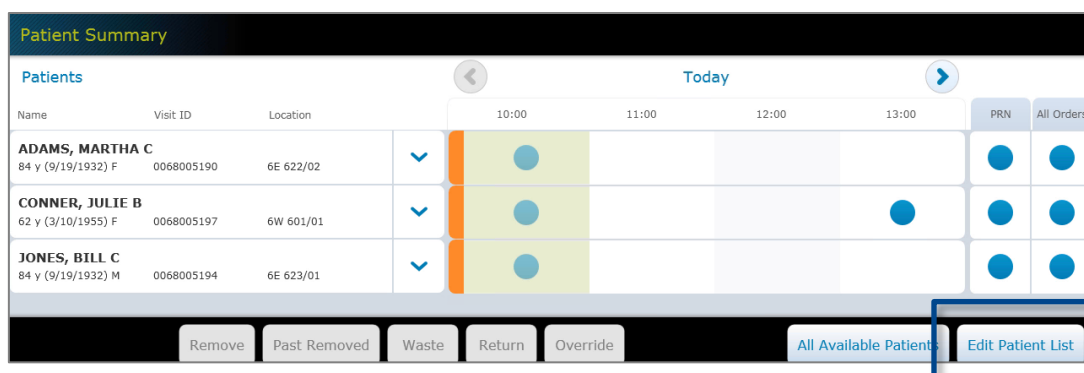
Patient Summary

Patients

Today

| Name | Visit ID | Location | 10:00 | 11:00 | 12:00 | 13:00 | PRN | All Orders |
|---|---|---|---|---|---|---|---|---|
| ADAMS, MARTHA C 84 y (9/19/1932) F | 0068005190 | 6E 622/02 | | | | | | |
| CONNER, JULIE B 62 y (3/10/1955) F | 0068005197 | 6W 601/01 | | | | | | |
| JONES, BILL C 84 y (9/19/1932) M | 0068005194 | 6E 623/01 | | | | | | |

Remove Past Removed Waste Return Override All Available Patients Edit Patient List